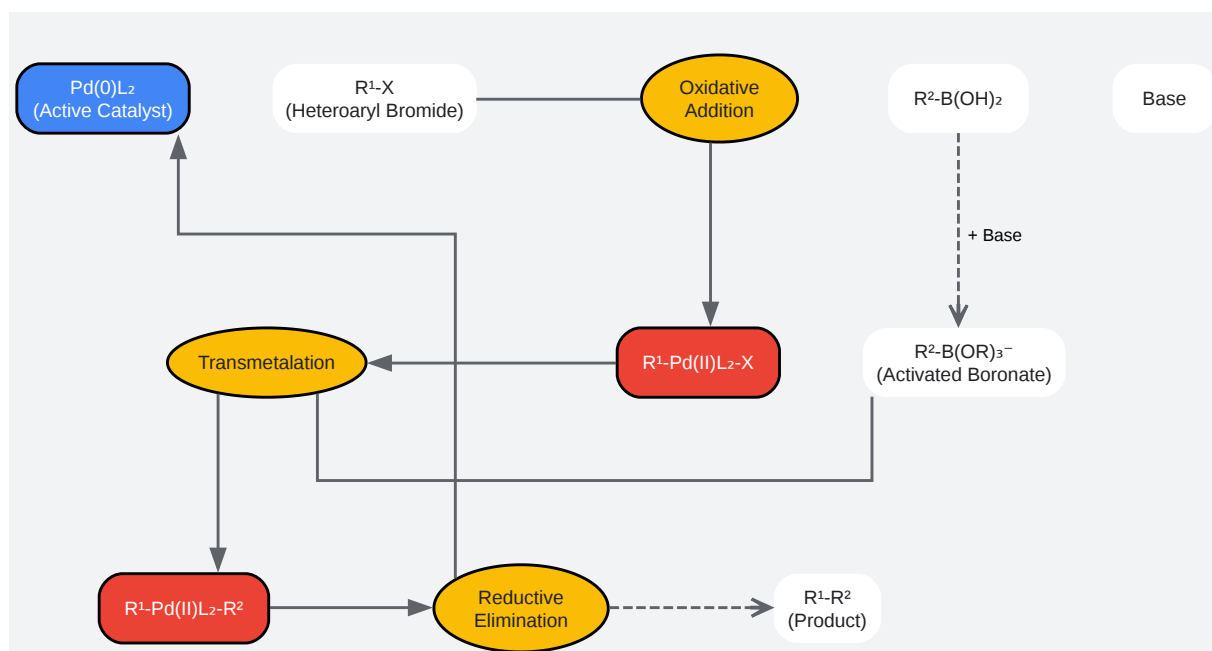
$Pd(0)L_2$
(Active Catalyst)

$R^1$-X
(Heteroaryl Bromide)

Oxidative Addition

$R^2$-B(OH)$_2$

Base

+ Base

Transmetalation

$R^1$-Pd(II)$L_2$-X

$R^2$-B(OR)$_3^-$
(Activated Boronate)

$R^1$-Pd(II)$L_2$-$R^2$

Reductive Elimination

$R^1$-$R^2$
(Product)